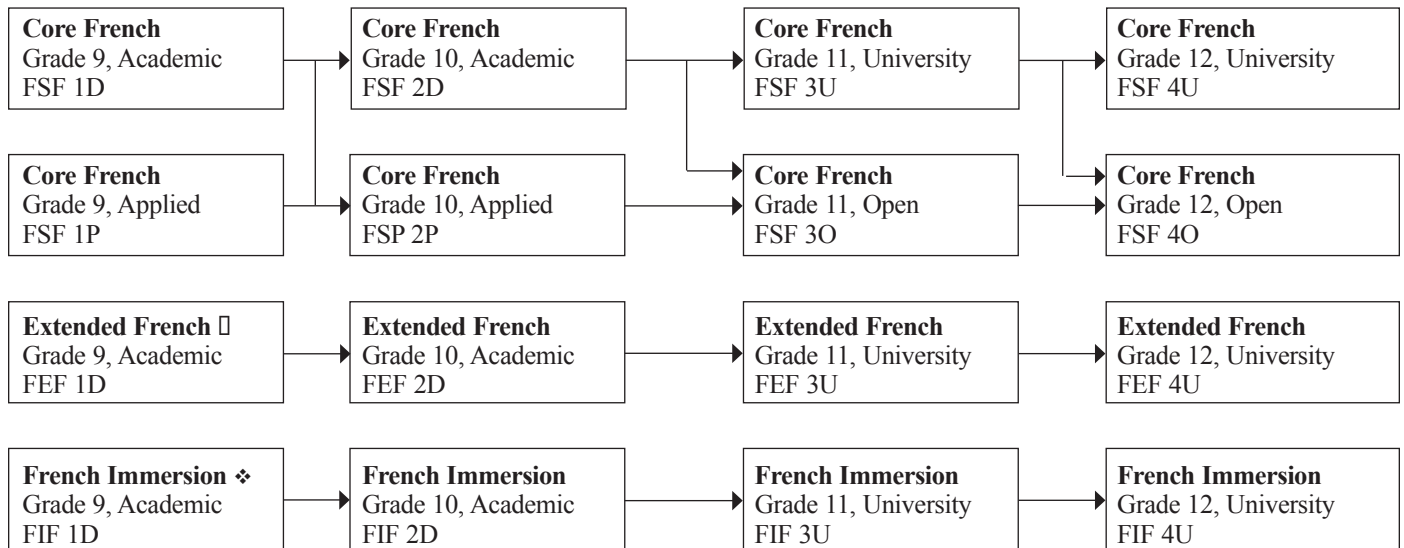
**Core French**
Grade 9, Academic
FSF 1D

**Core French**
Grade 10, Academic
FSF 2D

**Core French**
Grade 11, University
FSF 3U

**Core French**
Grade 12, University
FSF 4U

**Core French**
Grade 9, Applied
FSF 1P

**Core French**
Grade 10, Applied
FSP 2P

**Core French**
Grade 11, Open
FSF 3O

**Core French**
Grade 12, Open
FSF 4O

**Extended French** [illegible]
Grade 9, Academic
FEF 1D

**Extended French**
Grade 10, Academic
FEF 2D

**Extended French**
Grade 11, University
FEF 3U

**Extended French**
Grade 12, University
FEF 4U

**French Immersion** ❖
Grade 9, Academic
FIF 1D

**French Immersion**
Grade 10, Academic
FIF 2D

**French Immersion**
Grade 11, University
FIF 3U

**French Immersion**
Grade 12, University
FIF 4U